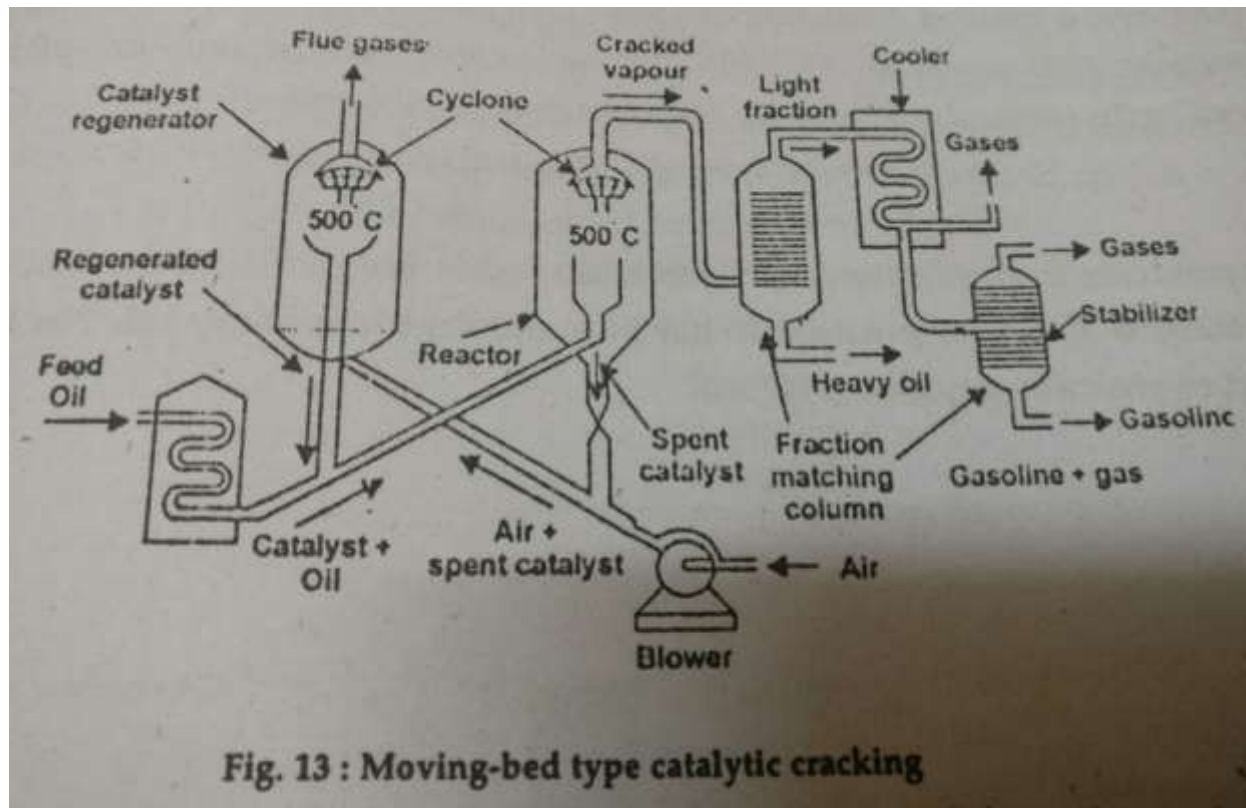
Flue gases

Catalyst regenerator

Cyclone

500 C

Cracked vapour

Light fraction

Cooler

Gases

500 C

Regenerated catalyst

Gases

Stabilizer

Feed Oil

Reactor

Heavy oil

Gasolinc

Spent catalyst

Fraction matching column

Gasoline + gas

Catalyst + Oil

Air + spent catalyst

Air

Blower

Fig. 13 : Moving-bed type catalytic cracking